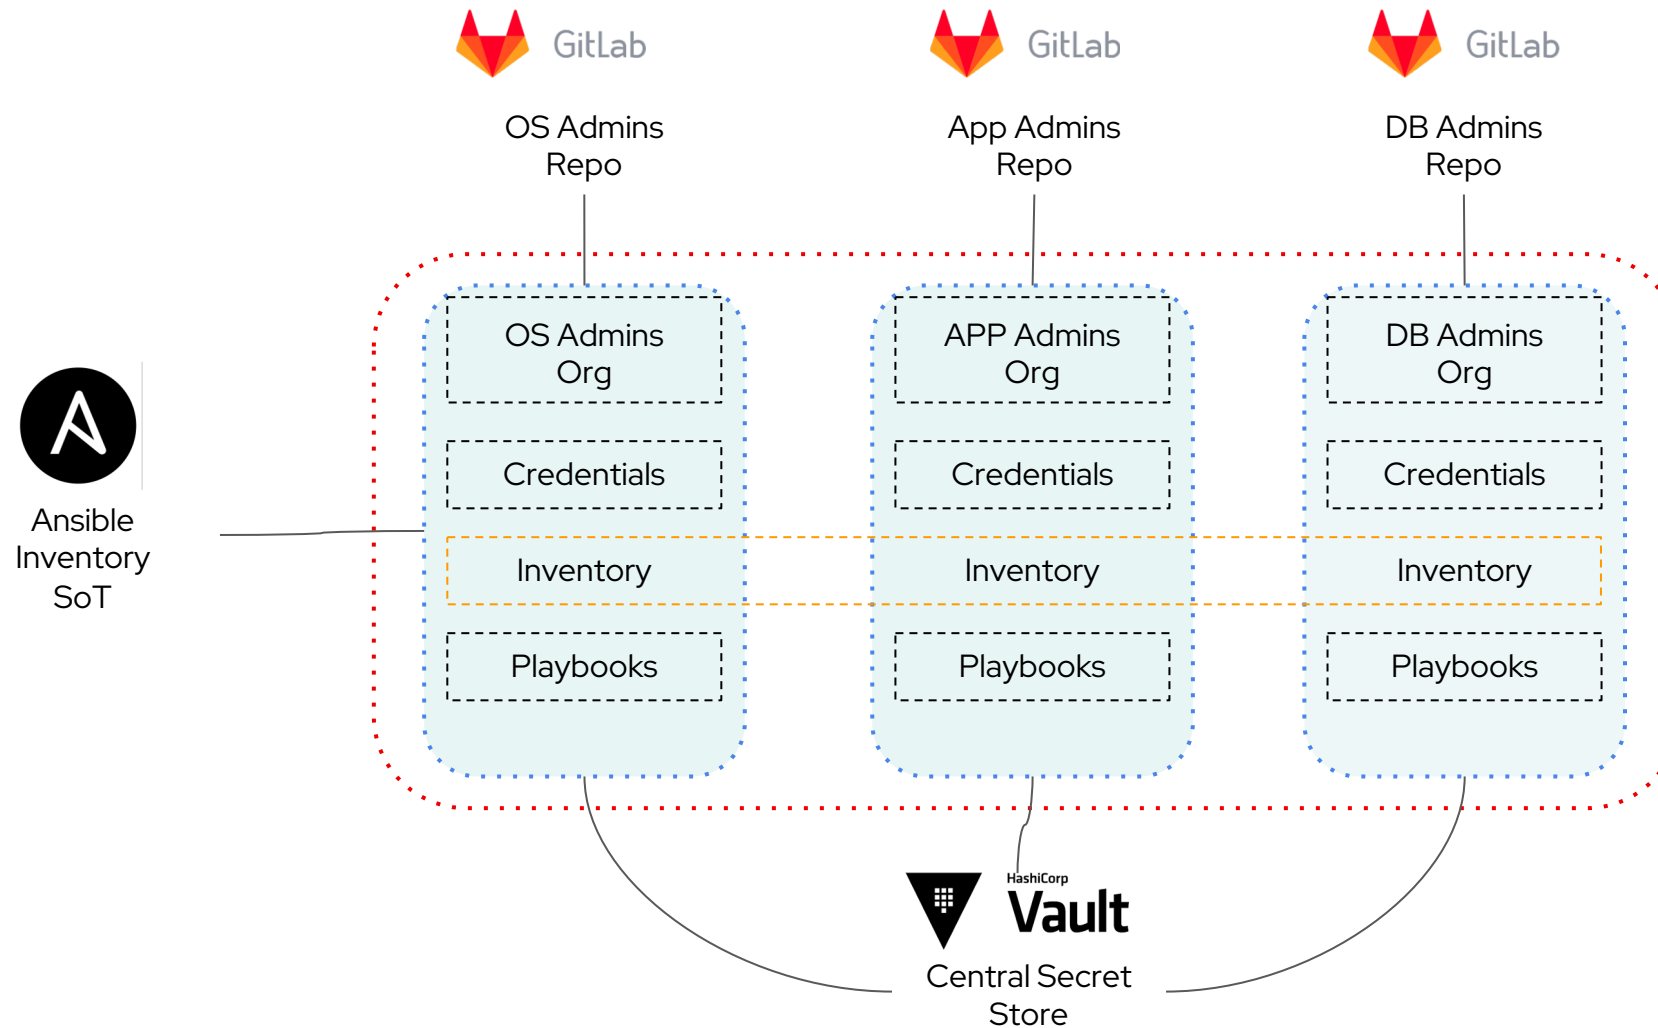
GitLab

OS Admins Repo

GitLab

App Admins Repo

GitLab

DB Admins Repo

Ansible Inventory SoT

OS Admins Org

Credentials

Inventory

Playbooks

APP Admins Org

Credentials

Inventory

Playbooks

DB Admins Org

Credentials

Inventory

Playbooks

HashiCorp Vault

Central Secret Store